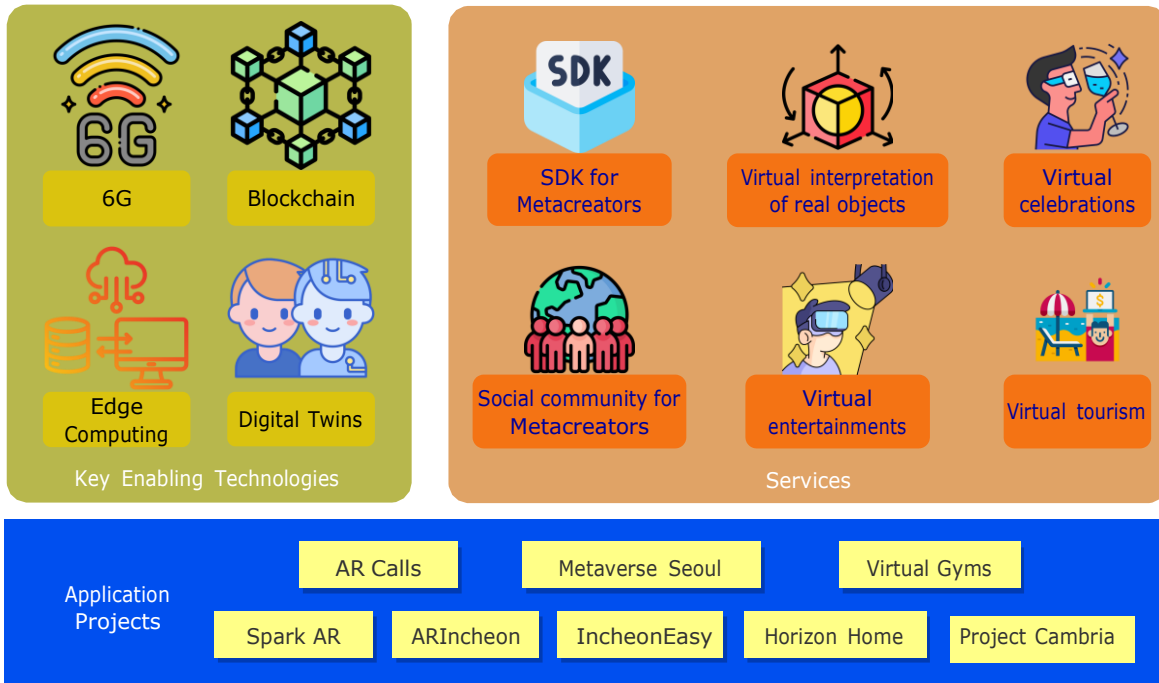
6G

6G

Blockchain

Edge Computing

Digital Twins

Key Enabling Technologies

SDK

SDK for Metacreators

Virtual interpretation of real objects

Virtual celebrations

Social community for Metacreators

Virtual entertainments

Virtual tourism

Services

Application Projects

AR Calls

Metaverse Seoul

Virtual Gyms

Spark AR

ARIncheon

IncheonEasy

Horizon Home

Project Cambria